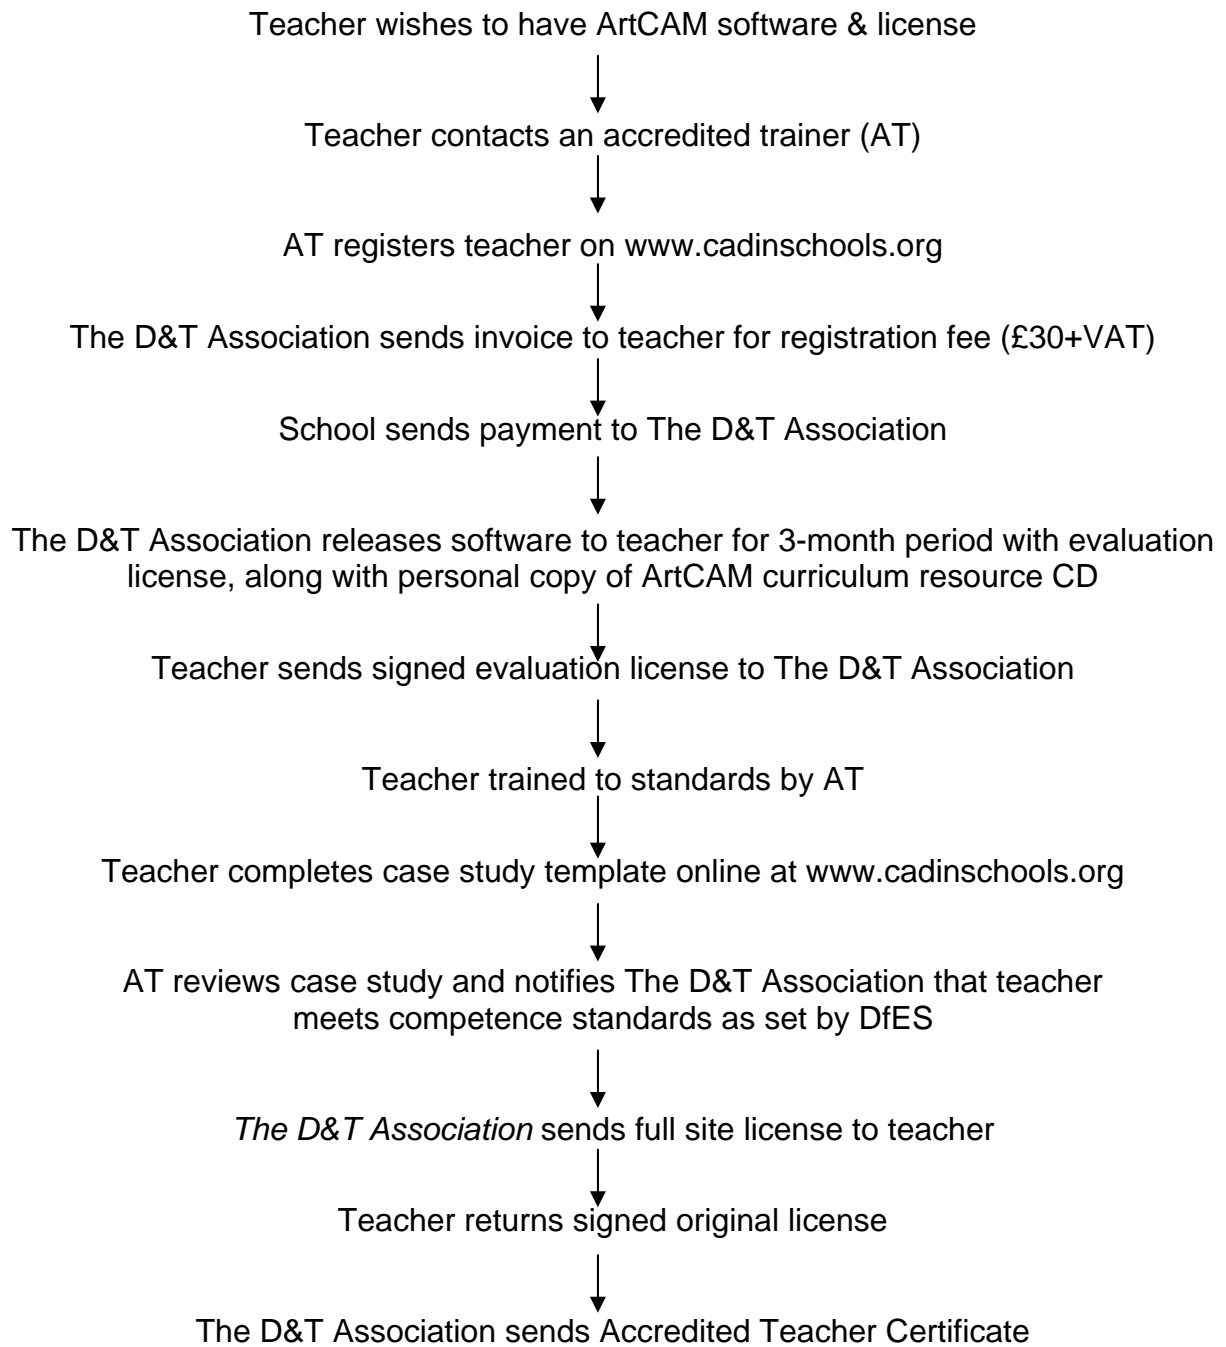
Teacher wishes to have ArtCAM software & license

Teacher contacts an accredited trainer (AT)

AT registers teacher on www.cadinschools.org

The D&T Association sends invoice to teacher for registration fee (£30+VAT)

School sends payment to The D&T Association

The D&T Association releases software to teacher for 3-month period with evaluation license, along with personal copy of ArtCAM curriculum resource CD

Teacher sends signed evaluation license to The D&T Association

Teacher trained to standards by AT

Teacher completes case study template online at www.cadinschools.org

AT reviews case study and notifies The D&T Association that teacher meets competence standards as set by DfES

The D&T Association sends full site license to teacher

Teacher returns signed original license

The D&T Association sends Accredited Teacher Certificate